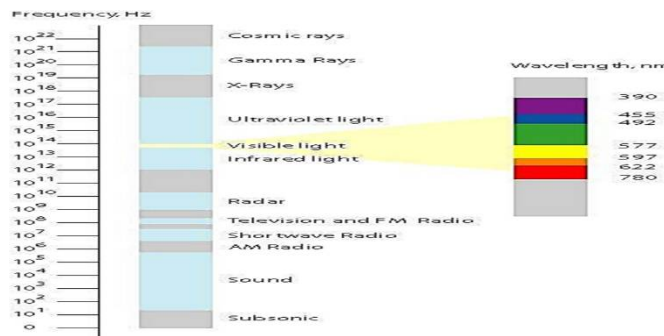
Frequency, Hz

$10^{22}$
$10^{21}$
$10^{20}$
$10^{19}$
$10^{18}$
$10^{17}$
$10^{16}$
$10^{15}$
$10^{14}$
$10^{13}$
$10^{12}$
$10^{11}$
$10^{10}$
$10^{9}$
$10^{8}$
$10^{7}$
$10^{6}$
$10^{5}$
$10^{4}$
$10^{3}$
$10^{2}$
$10^{1}$
0

Cosmic rays
Gamma Rays
X-Rays
Ultraviolet light
Visible light
Infrared light
Radar
Television and FM Radio
Shortwave Radio
AM Radio
Sound
Subsonic

Wavelength, nm
390
455
492
577
597
622
780